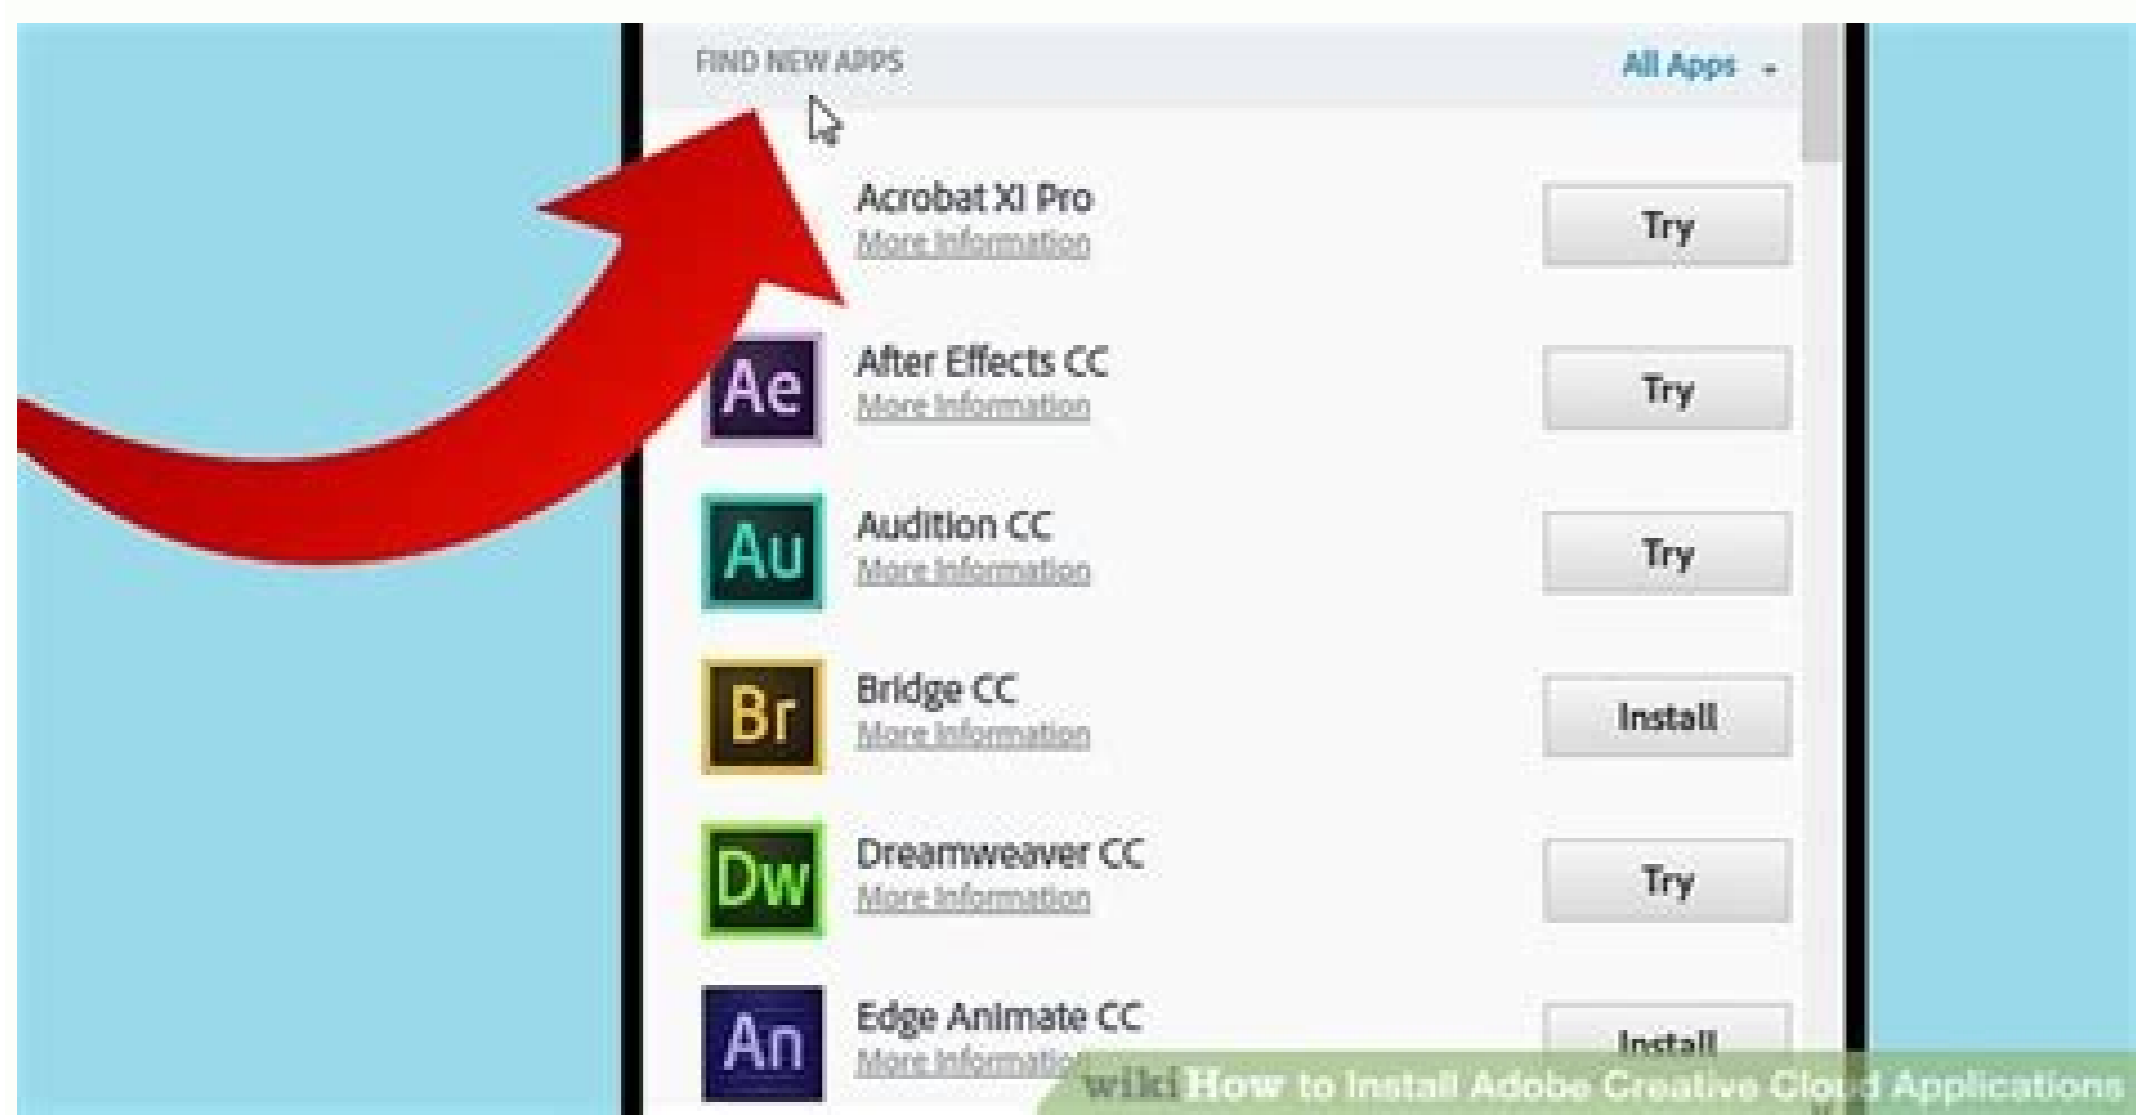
FIND NEW APPS

All Apps

Acrobat XI Pro
More Information
Try

Ae
After Effects CC
More Information
Try

Au
Audition CC
More Information
Try

Br
Bridge CC
More Information
Install

Dw
Dreamweaver CC
More Information
Try

An
Edge Animate CC
More Informatio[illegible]
Install

wikiHow to Install Adobe Creative Cloud Applications